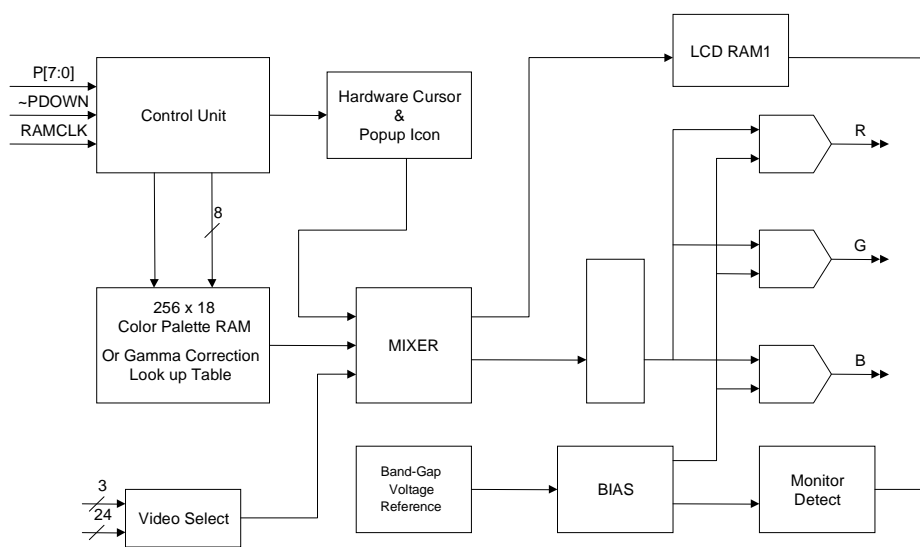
P[7:0]
~PDOWN
RAMCLK

Control Unit

Hardware Cursor
&
Popup Icon

LCD RAM1

R

G

B

8

256 x 18
Color Palette RAM
Or Gamma Correction
Look up Table

MIXER

3
24

Video Select

Band-Gap
Voltage
Reference

BIAS

Monitor
Detect